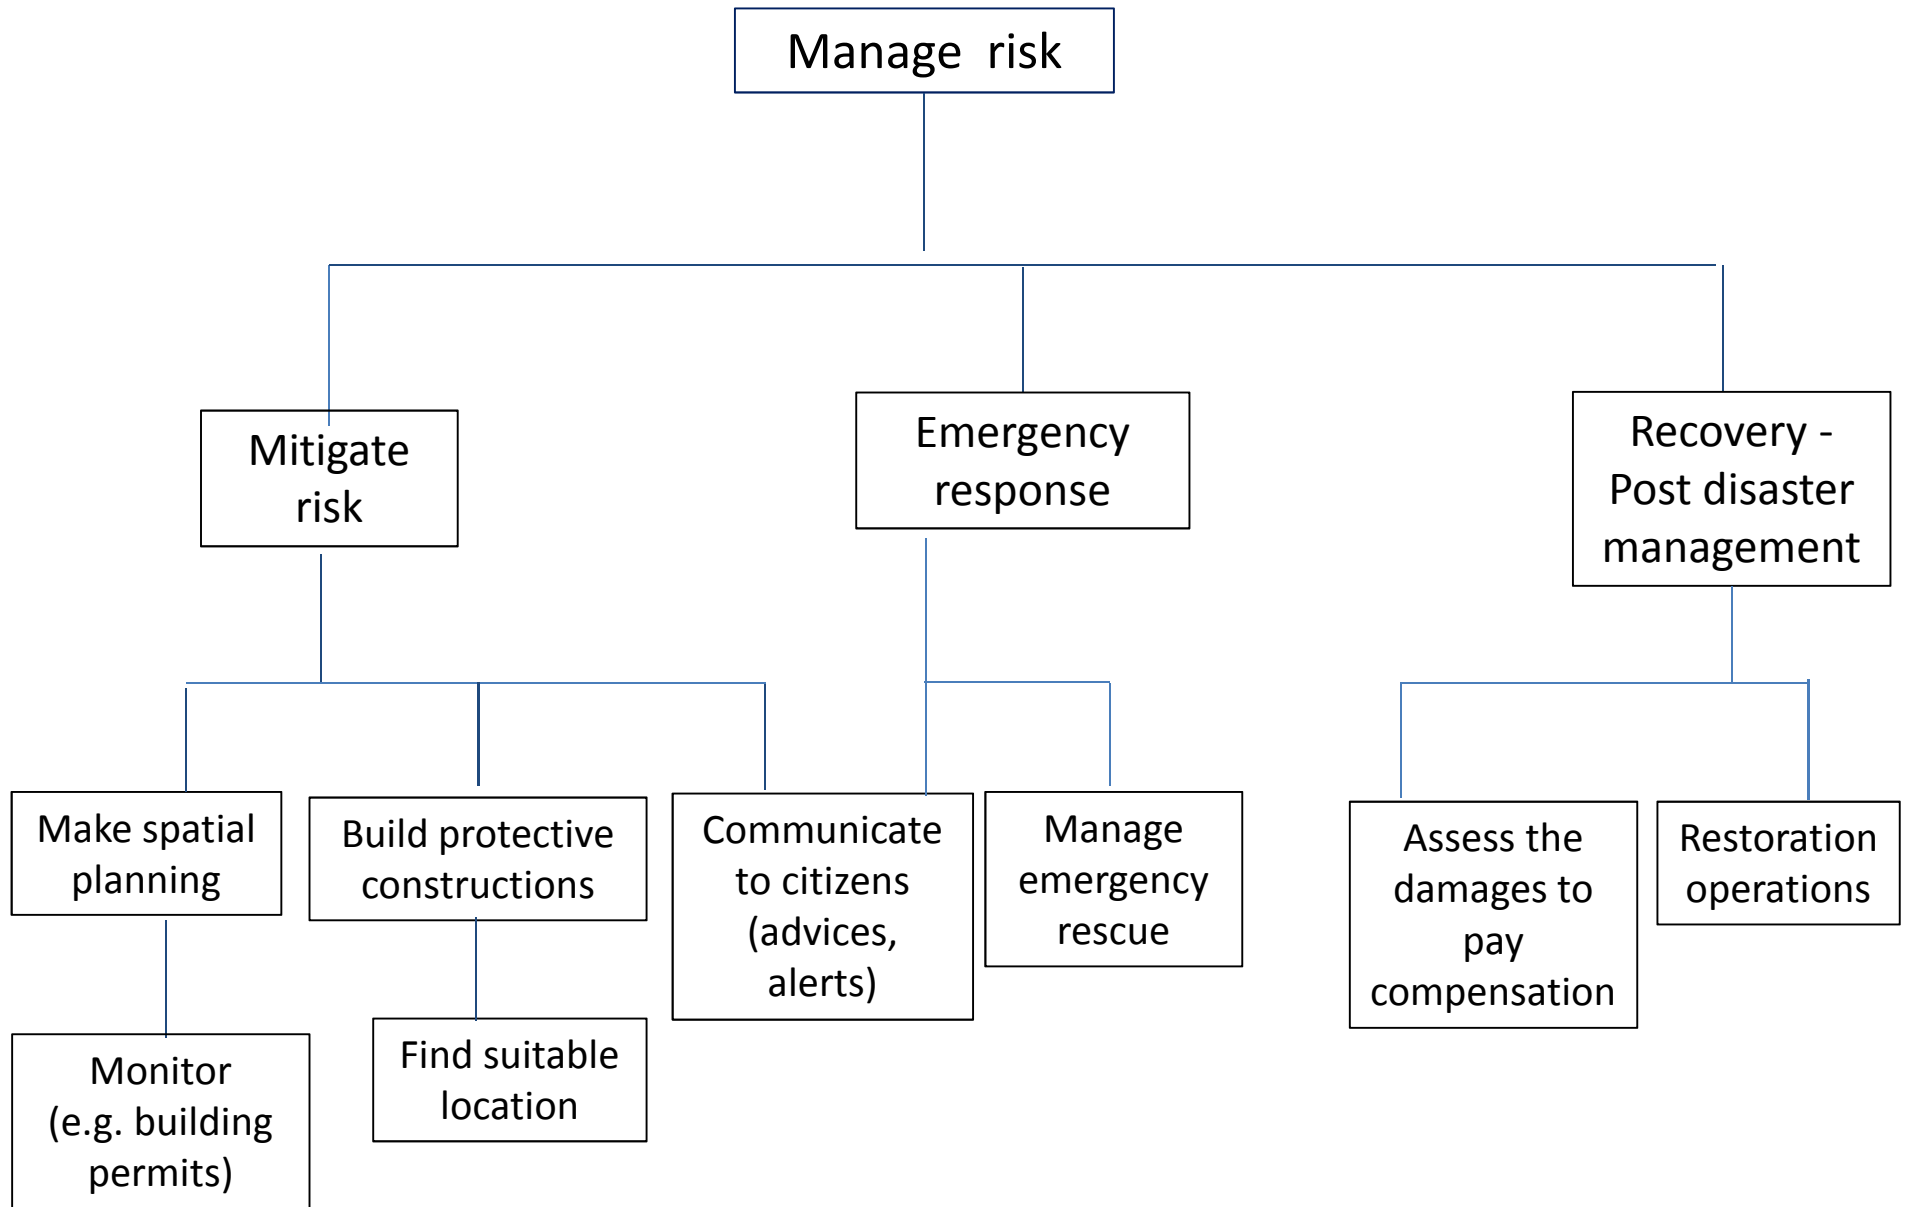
Manage risk

Mitigate risk

Emergency response

Recovery - Post disaster management

Make spatial planning

Build protective constructions

Communicate to citizens (advices, alerts)

Manage emergency rescue

Assess the damages to pay compensation

Restoration operations

Monitor (e.g. building permits)

Find suitable location